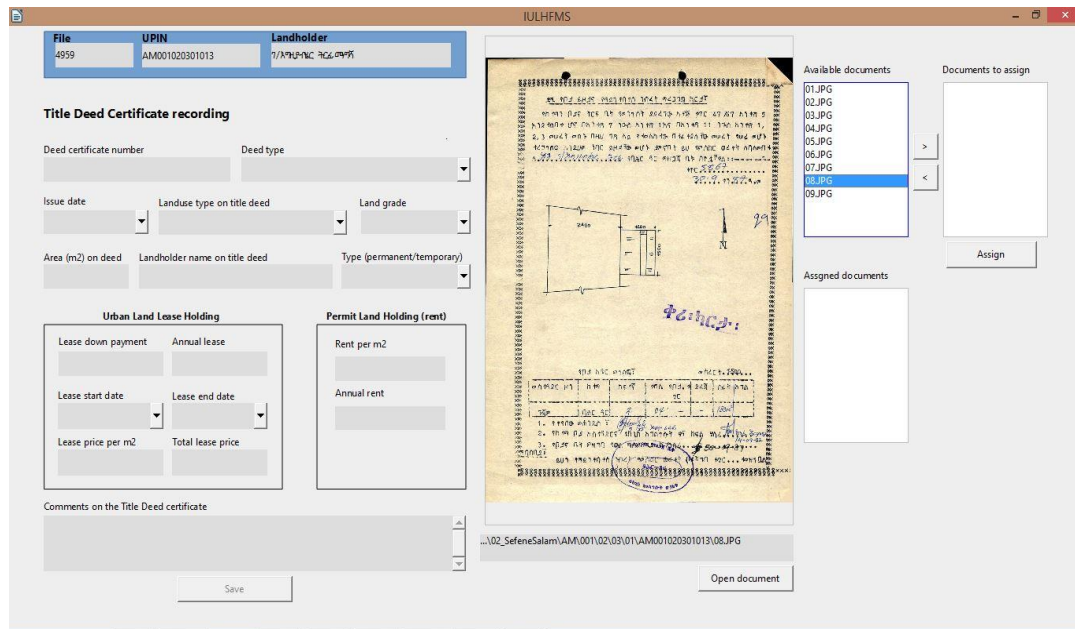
IULHFMS

| File | UPIN | Landholder |
|---|---|---|
| 4959 | AM001020301013 | ጎ/እግዚአብሔር ኀርሬ ጫኛሽ |

Title Deed Certificate recording

Deed certificate number

Deed type

Issue date

Landuse type on title deed

Land grade

Area (m2) on deed

Landholder name on title deed

Type (permanent/temporary)

Urban Land Lease Holding

Lease down payment

Annual lease

Lease start date

Lease end date

Lease price per m2

Total lease price

Permit Land Holding (rent)

Rent per m2

Annual rent

Comments on the Title Deed certificate

Save

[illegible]

...\02_SefeneSalam\AM\001\02\03\01\AM001020301013\08.JPG

Open document

Available documents

01.JPG
02.JPG
03.JPG
04.JPG
05.JPG
06.JPG
07.JPG
08.JPG
09.JPG

>

<

Documents to assign

Assign

Assgned documents